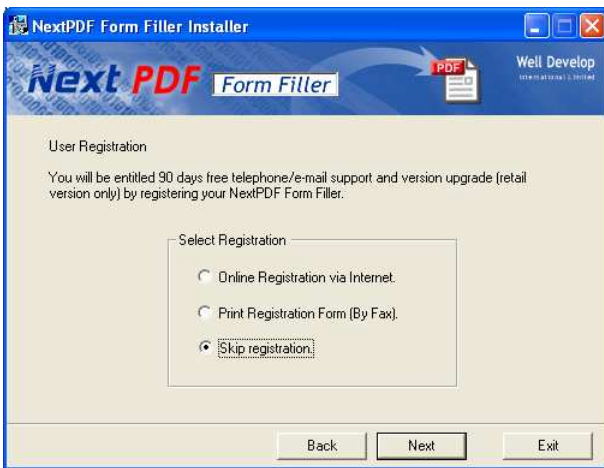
NextPDF Form Filler Installer

Next PDF Form Filler

PDF

Well Develop
International Limited

User Registration

You will be entitled 90 days free telephone/e-mail support and version upgrade (retail version only) by registering your NextPDF Form Filler.

Select Registration

Online Registration via Internet.

Print Registration Form (By Fax).

Skip registration.

Back

Next

Exit